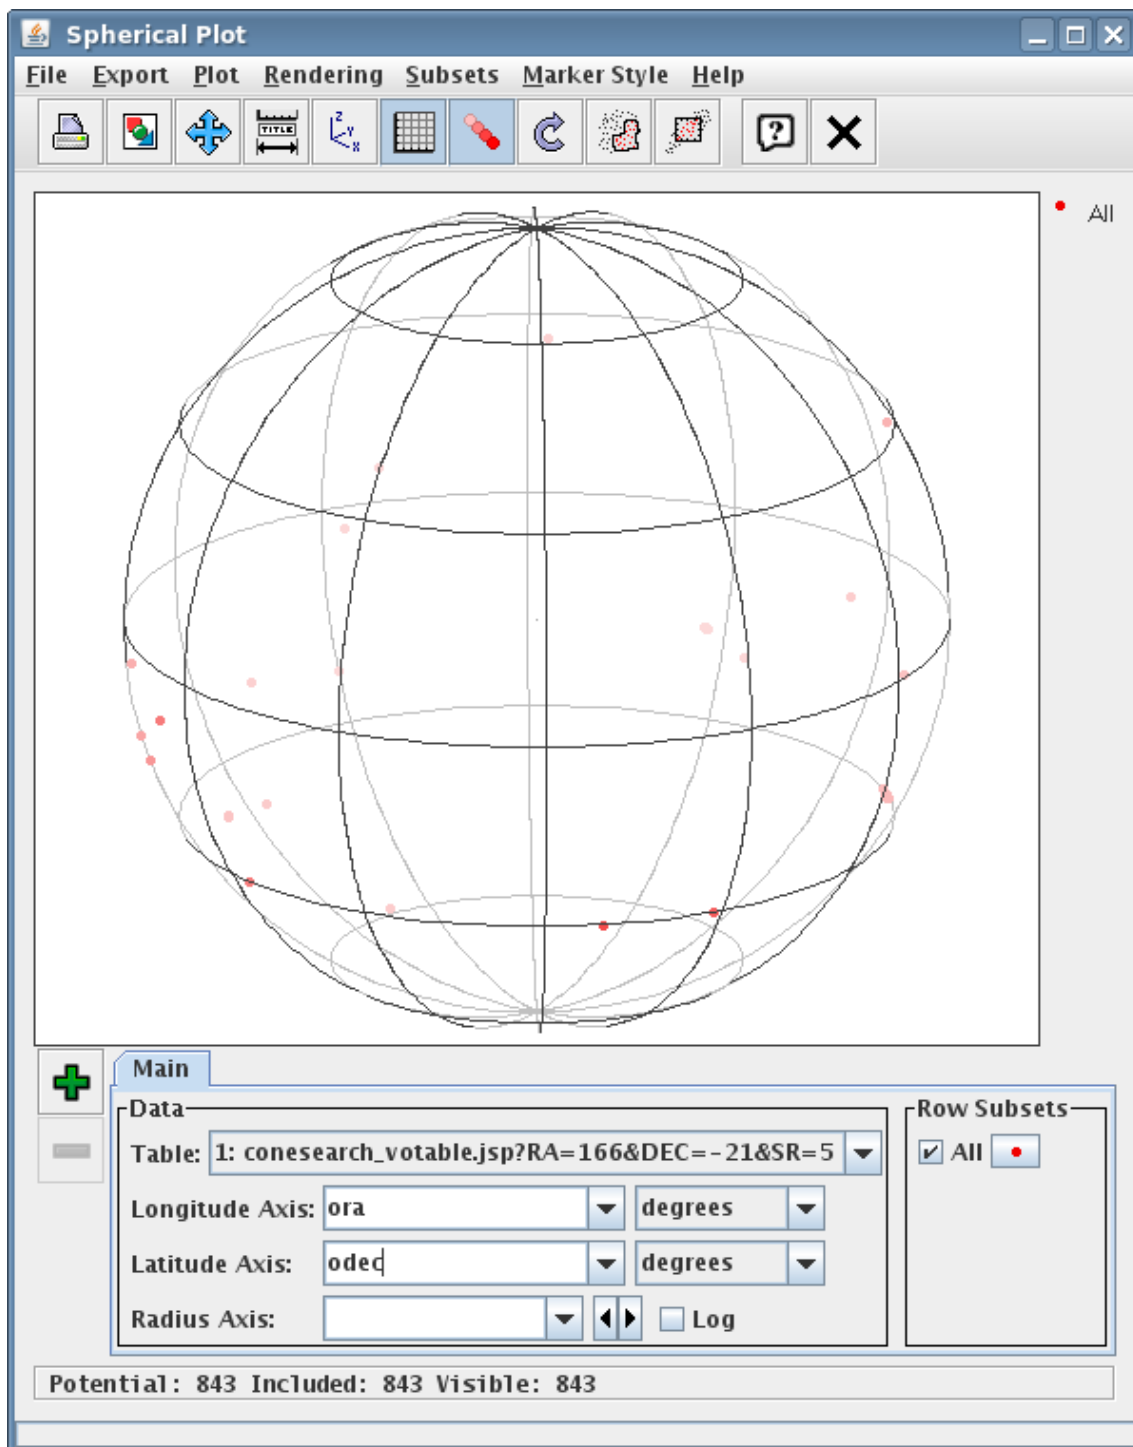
Spherical Plot

File Export Plot Rendering Subsets Marker Style Help

All

Main

Data

Table: 1: conesearch_votable.jsp?RA=166&DEC=-21&SR=5

Longitude Axis: ora degrees

Latitude Axis: odec degrees

Radius Axis: Log

Row Subsets

All

Potential: 843 Included: 843 Visible: 843